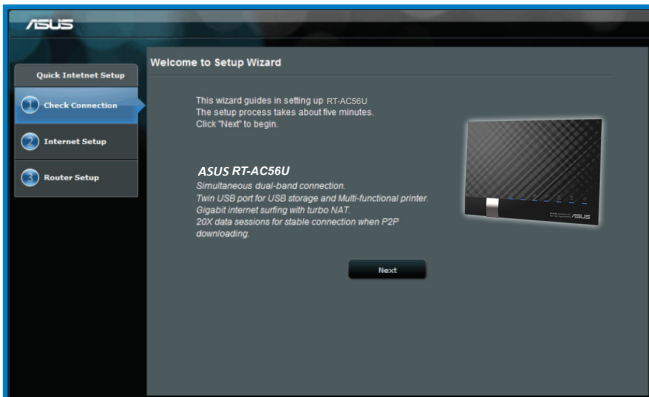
ASUS

Quick Intetnet Setup

1 Check Connection

2 Internet Setup

3 Router Setup

Welcome to Setup Wizard

This wizard guides in setting up RT-AC56U
The setup process takes about five minutes.
Click "Next" to begin.

ASUS RT-AC56U
Simultaneous dual-band connection.
Twin USB port for USB storage and Multi-functional printer.
Gigabit internet surfing with turbo NAT
20X data sessions for stable connection when P2P downloading.

Next

ASUS